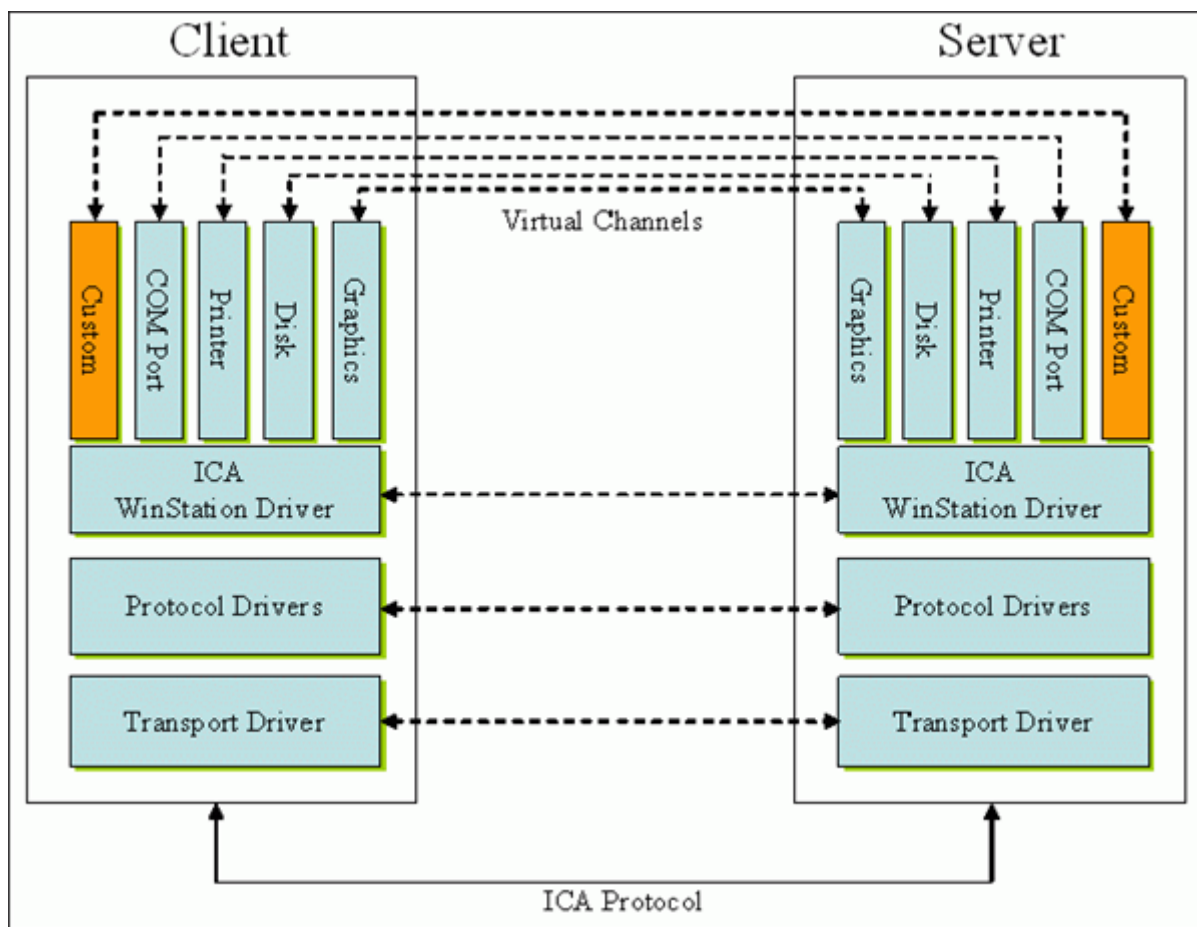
Client

Server

Virtual Channels

Custom

COM Port

Printer

Disk

Graphics

Graphics

Disk

Printer

COM Port

Custom

ICA
WinStation Driver

ICA
WinStation Driver

Protocol Drivers

Protocol Drivers

Transport Driver

Transport Driver

ICA Protocol